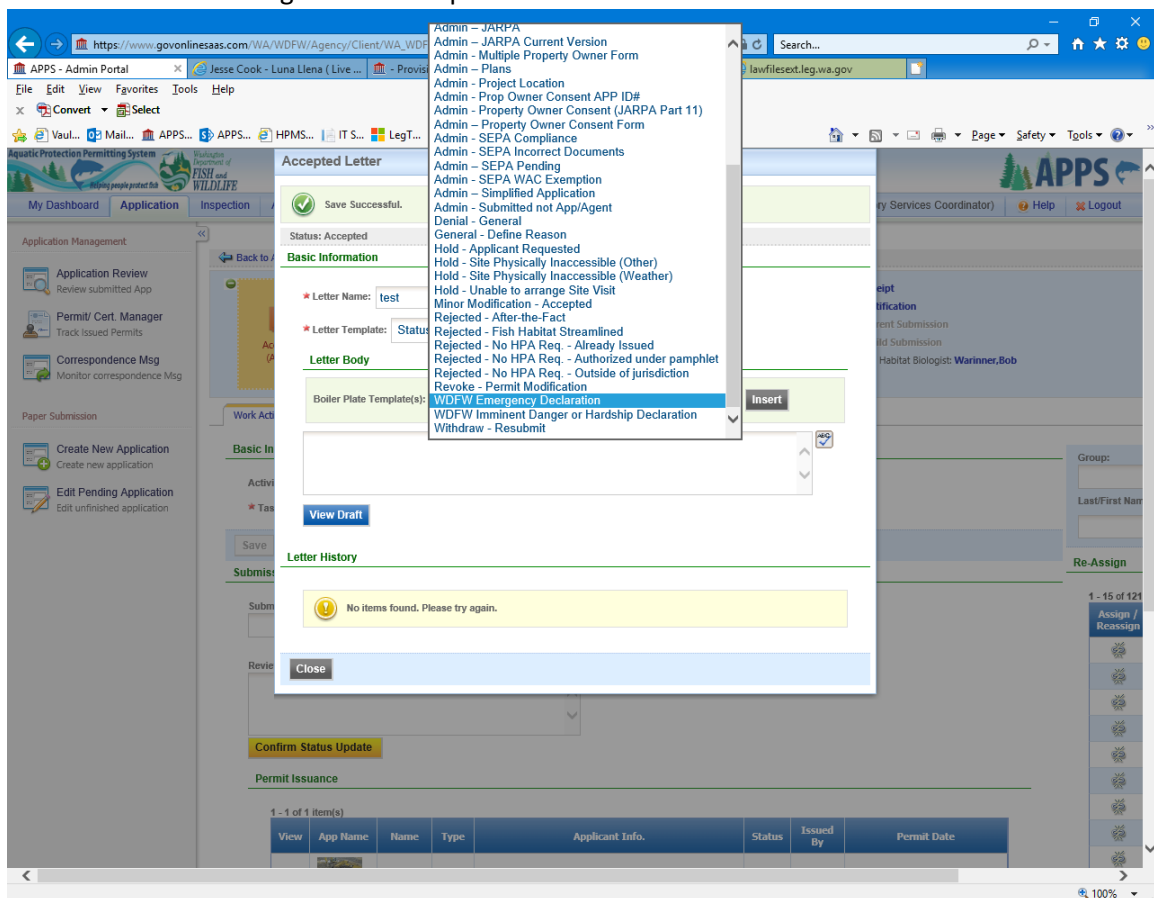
https://www.govonlinesaas.com/WA/WDFW/Agency/Client/WA_WDF

Search...

APPS - Admin Portal
Jesse Cook - Luna Llena (Live ...
Provisi
lawfilesext.leg.wa.gov

File Edit View Favorites Tools Help
Convert Select
Vaul... Mail... APPS... APPS... HPMS... IT S... LegT...
Page Safety Tools

Aquatic Protection Permitting System
Washington Department of FISH and WILDLIFE
APPS

My Dashboard
Application
Inspection
ry Services Coordinator)
Help
Logout

Application Management
Application Review
Review submitted App
Permit/ Cert. Manager
Track Issued Permits
Correspondence Msg
Monitor correspondence Msg

Paper Submission
Create New Application
Create new application
Edit Pending Application
Edit unfinished application

Back to
Work Acti
Basic In
Activi
Tas
Save
Submis
Subm
Revie
Confirm Status Update
Permit Issuance
1 - 1 of 1 item(s)

| View | App Name | Name | Type | Applicant Info. | Status | Issued By | Permit Date |
|---|---|---|---|---|---|---|---|

eipt
tification
rent Submission
ild Submission
Habitat Biologist: Warinner,Bob

Group:
Last/First Nam
Re-Assign
1 - 15 of 121
Assign / Reassign

Accepted Letter
Save Successful.
Status: Accepted
Basic Information
Letter Name: test
Letter Template: Status
Letter Body
Boiler Plate Template(s):
Insert
View Draft
Letter History
No items found. Please try again.
Close

Admin – JARPA
Admin – JARPA Current Version
Admin – Multiple Property Owner Form
Admin – Plans
Admin – Project Location
Admin – Prop Owner Consent APP ID#
Admin – Property Owner Consent (JARPA Part 11)
Admin – Property Owner Consent Form
Admin – SEPA Compliance
Admin - SEPA Incorrect Documents
Admin – SEPA Pending
Admin – SEPA WAC Exemption
Admin – Simplified Application
Admin - Submitted not App/Agent
Denial - General
General - Define Reason
Hold - Applicant Requested
Hold - Site Physically Inaccessible (Other)
Hold - Site Physically Inaccessible (Weather)
Hold - Unable to arrange Site Visit
Minor Modification - Accepted
Rejected - After-the-Fact
Rejected - Fish Habitat Streamlined
Rejected - No HPA Req. - Already Issued
Rejected - No HPA Req. - Authorized under pamphlet
Rejected - No HPA Req. - Outside of jurisdiction
Revoke - Permit Modification
WDFW Emergency Declaration
WDFW Imminent Danger or Hardship Declaration
Withdraw - Resubmit

100%